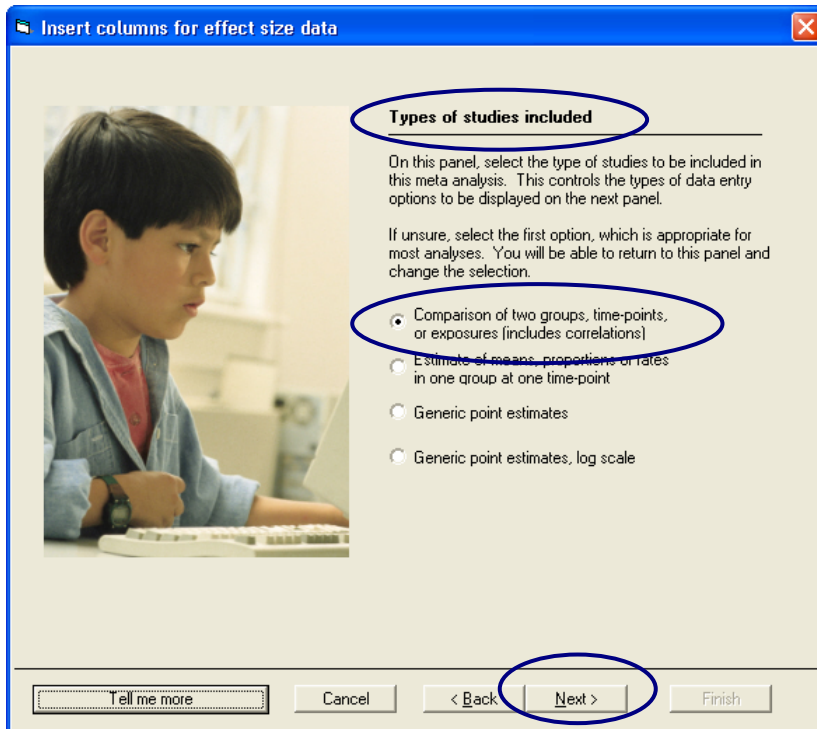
Insert columns for effect size data

Types of studies included

On this panel, select the type of studies to be included in this meta analysis. This controls the types of data entry options to be displayed on the next panel.

If unsure, select the first option, which is appropriate for most analyses. You will be able to return to this panel and change the selection.

Comparison of two groups, time-points, or exposures (includes correlations)

Estimate of means, proportions or rates in one group at one time-point

Generic point estimates

Generic point estimates, log scale

Tell me more

Cancel

< Back

Next >

Finish